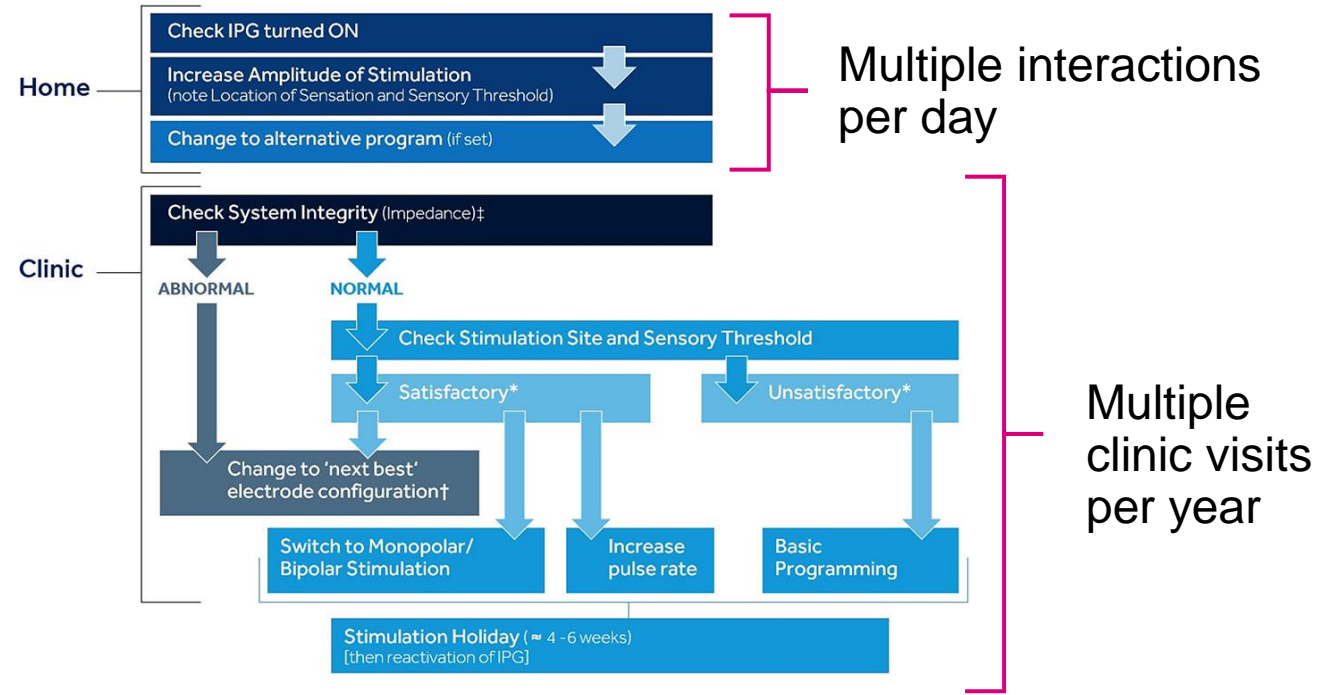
Home

Check IPG turned ON

Increase Amplitude of Stimulation
(note Location of Sensation and Sensory Threshold)

Change to alternative program (if set)

Multiple interactions per day

Clinic

Check System Integrity (Impedance)‡

ABNORMAL

NORMAL

Check Stimulation Site and Sensory Threshold

Satisfactory*

Unsatisfactory*

Change to 'next best' electrode configuration†

Switch to Monopolar/ Bipolar Stimulation

Increase pulse rate

Basic Programming

Stimulation Holiday (≈ 4 -6 weeks)
[then reactivation of IPG]

Multiple clinic visits per year